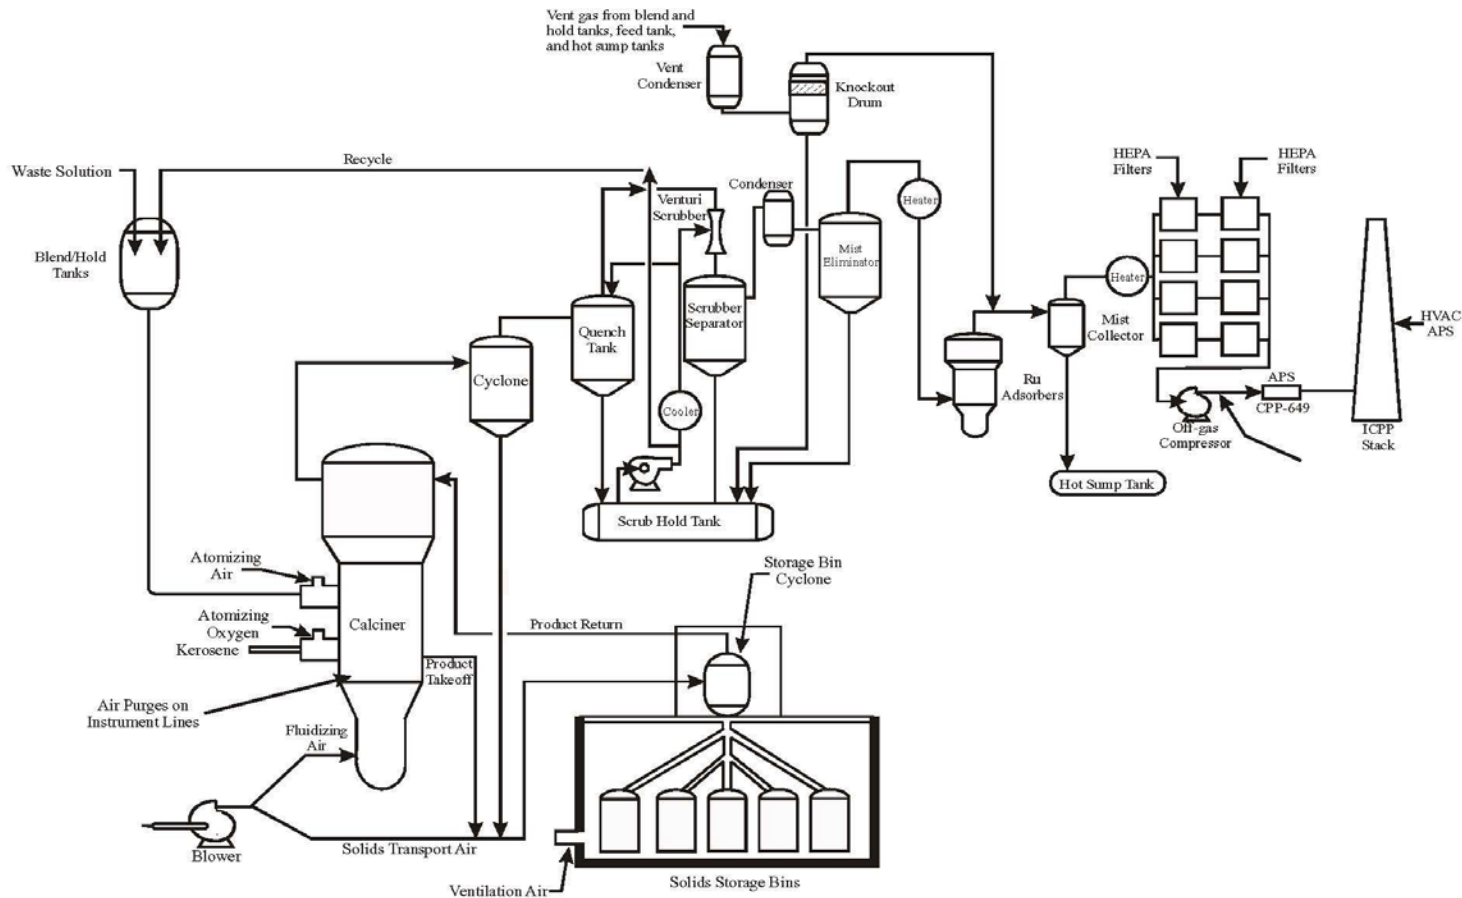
Vent gas from blend and hold tanks, feed tank, and hot sump tanks

Vent Condenser

Knockout Drum

Waste Solution

Recycle

Blend/Hold Tanks

Venturi Scrubber

Condenser

Heater

HEPA Filters

HEPA Filters

Mist Eliminator

Scrubber Separator

Quench Tank

Cyclone

Heater

Mist Collector

HVAC APS

Ru Adsorbers

APS

CPP-649

Off-gas Compressor

ICPP Stack

Cooler

Hot Sump Tank

Scrub Hold Tank

Atomizing Air

Atomizing Oxygen

Kerosene

Calciner

Storage Bin Cyclone

Product Return

Product Takeoff

Air Purges on Instrument Lines

Fluidizing Air

Blower

Solids Transport Air

Ventilation Air

Solids Storage Bins